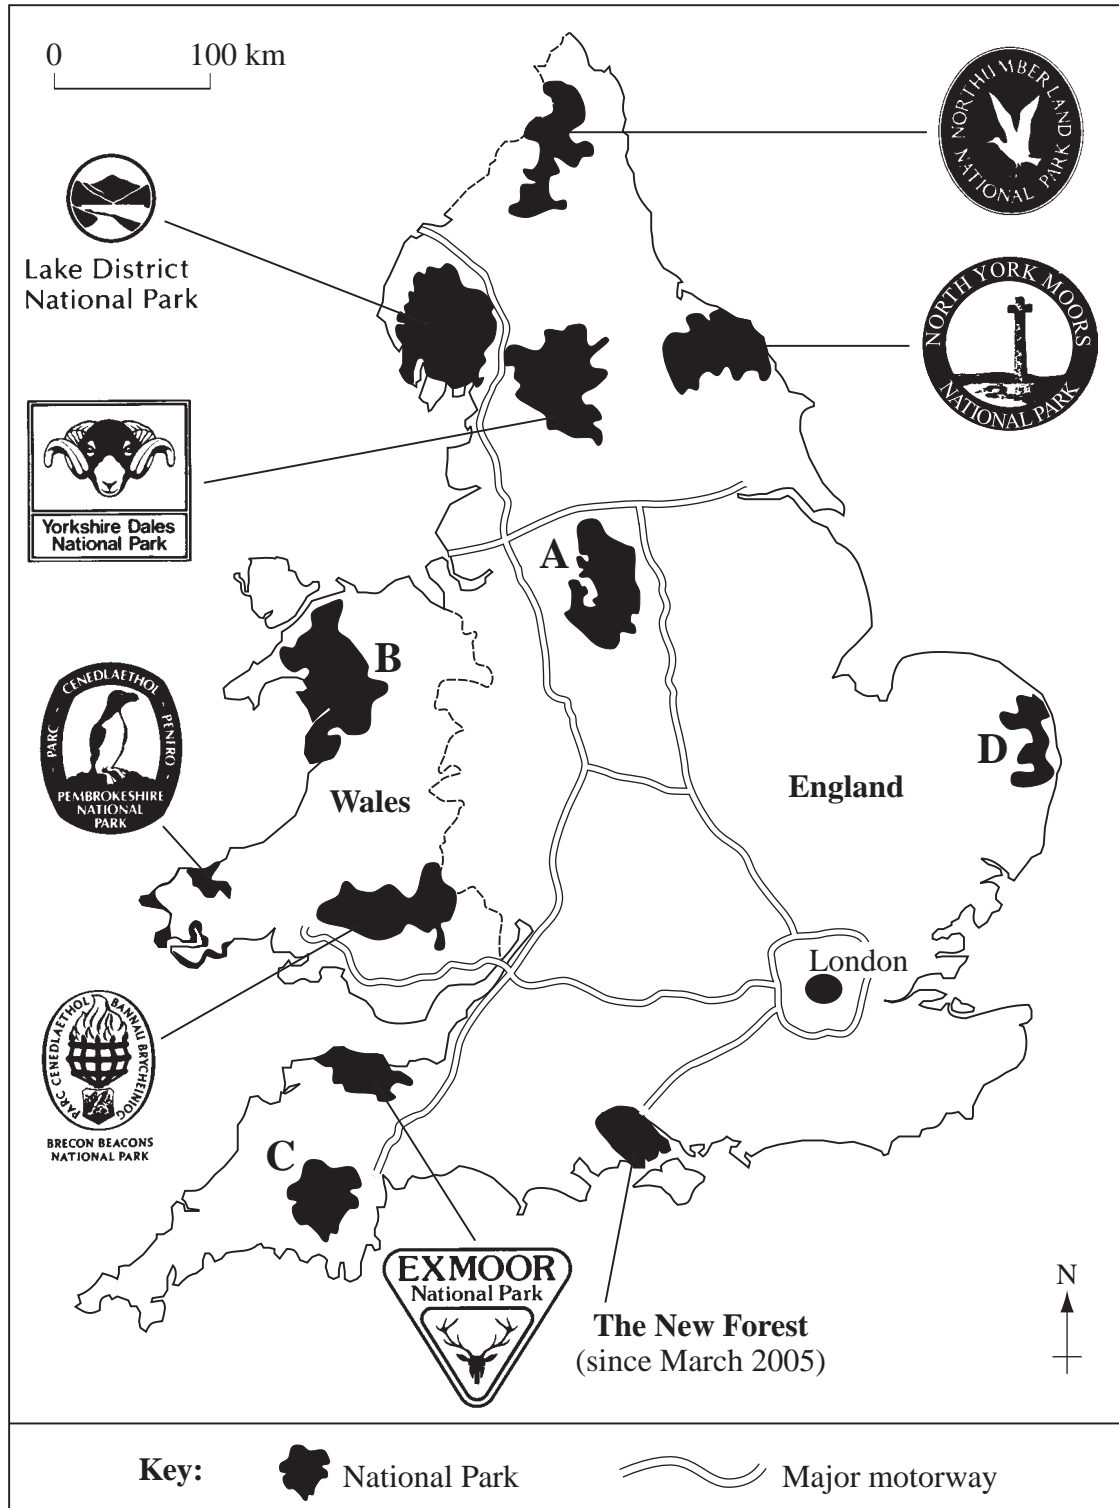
0 100 km

NORTHUMBERLAND NATIONAL PARK

Lake District National Park

NORTH YORK MOORS NATIONAL PARK

Yorkshire Dales National Park

A

B

PARC CENEDLAETHOL PENFRO PEMBROKESHIRE NATIONAL PARK

Wales

England

D

London

PARC CENEDLAETHOL BANNAU BRYCHEINIOG BRECON BEACONS NATIONAL PARK

C

EXMOOR National Park

The New Forest (since March 2005)

N

Key: National Park Major motorway